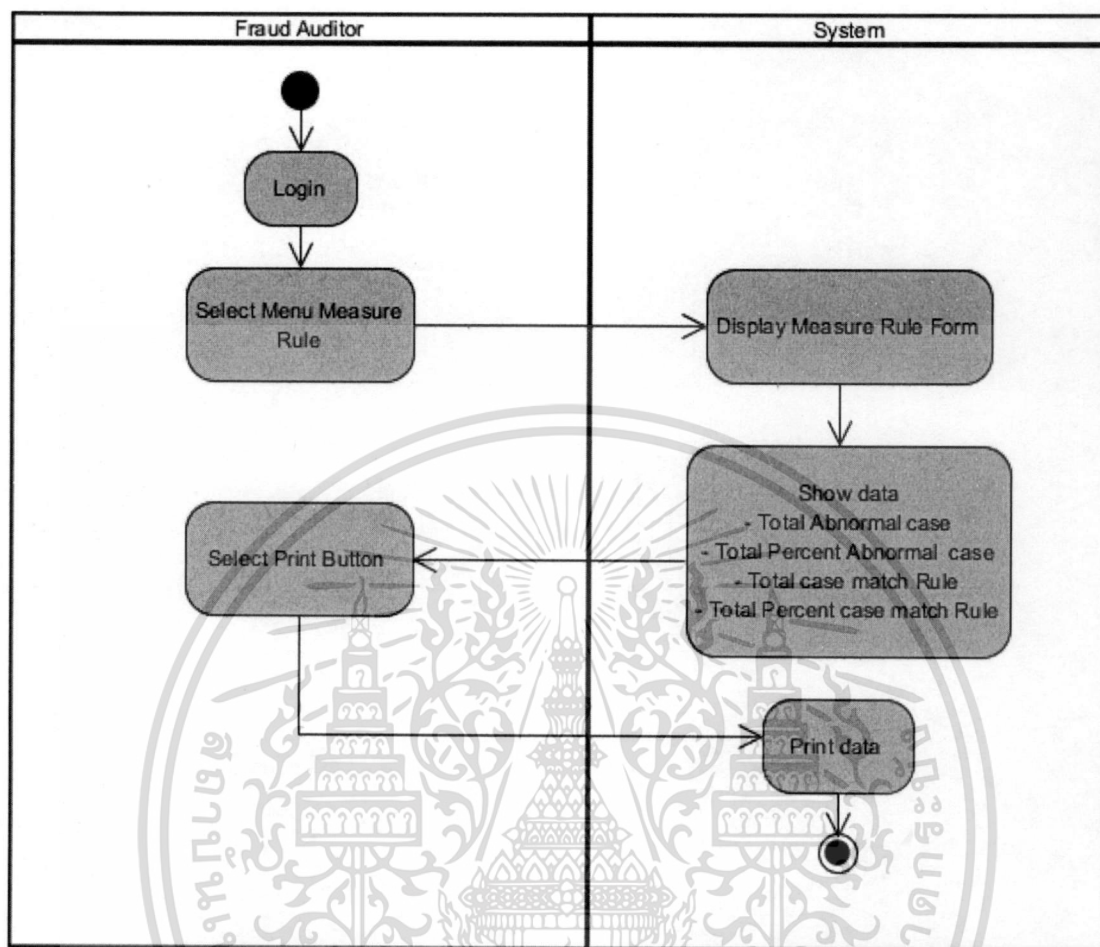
Fraud Auditor

System

Login

Select Menu Measure Rule

Display Measure Rule Form

Show data
- Total Abnormal case
- Total Percent Abnormal case
- Total case match Rule
- Total Percent case match Rule

Select Print Button

Print data